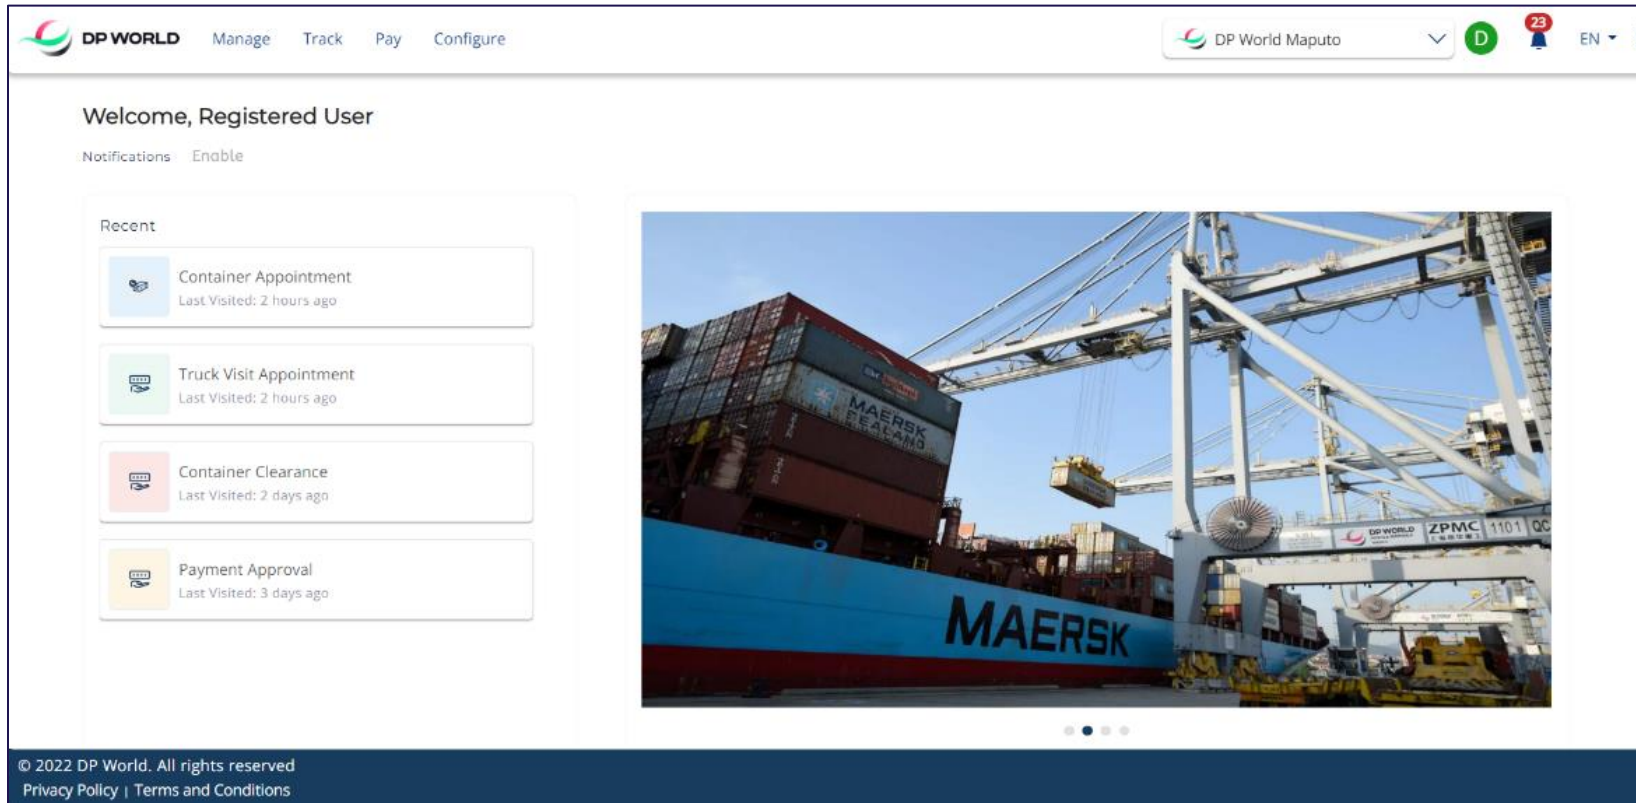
DP WORLD Manage Track Pay Configure

DP World Maputo

D

23

EN

Welcome, Registered User

Notifications Enable

Recent

Container Appointment
Last Visited: 2 hours ago

Truck Visit Appointment
Last Visited: 2 hours ago

Container Clearance
Last Visited: 2 days ago

Payment Approval
Last Visited: 3 days ago

MAERSK SEALAND

MAERSK

DP WORLD ZPMC 1101 QC

© 2022 DP World. All rights reserved
Privacy Policy | Terms and Conditions